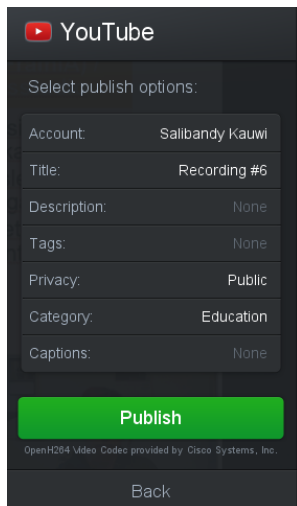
YouTube

Select publish options:

| | |
|---|---|
| Account: | Salibandy Kauwi |
| Title: | Recording #6 |
| Description: | None |
| Tags: | None |
| Privacy: | Public |
| Category: | Education |
| Captions: | None |

Publish

OpenH264 Video Codec provided by Cisco Systems, Inc.

Back